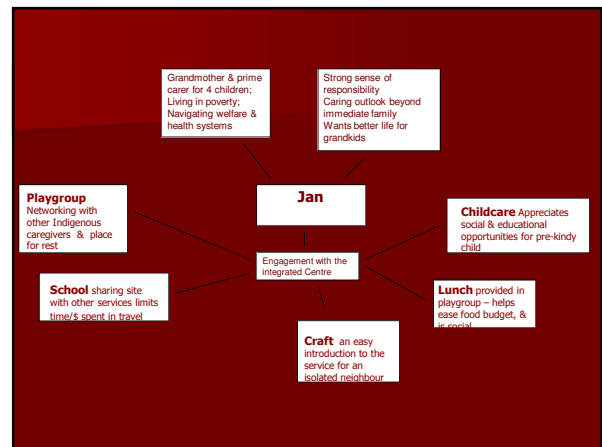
Grandmother & prime carer for 4 children; Living in poverty; Navigating welfare & health systems

Strong sense of responsibility
Caring outlook beyond immediate family
Wants better life for grandkids

Jan

Playgroup
Networking with other Indigenous caregivers & place for rest

Childcare Appreciates social & educational opportunities for pre-kindy child

Engagement with the integrated Centre

School sharing site with other services limits time/$ spent in travel

Lunch provided in playgroup – helps ease food budget, & is social

Craft an easy introduction to the service for an isolated neighbour